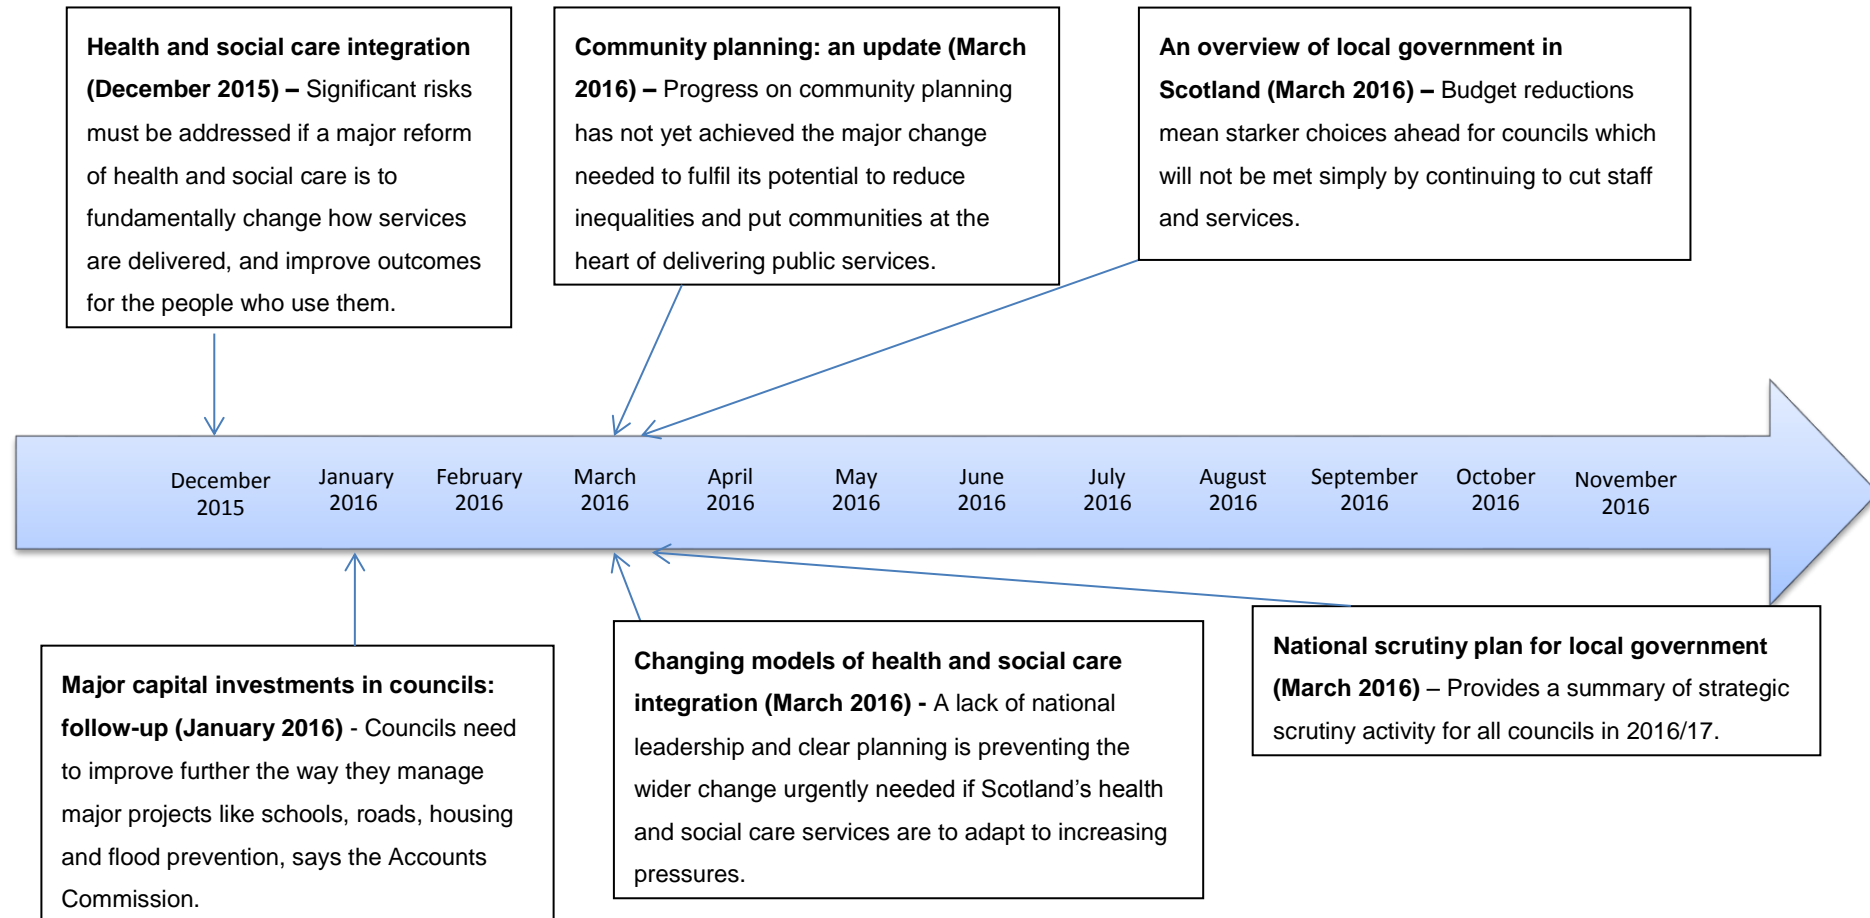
**Health and social care integration (December 2015) –** Significant risks must be addressed if a major reform of health and social care is to fundamentally change how services are delivered, and improve outcomes for the people who use them.

**Community planning: an update (March 2016) –** Progress on community planning has not yet achieved the major change needed to fulfil its potential to reduce inequalities and put communities at the heart of delivering public services.

**An overview of local government in Scotland (March 2016) –** Budget reductions mean starker choices ahead for councils which will not be met simply by continuing to cut staff and services.

December 2015 | January 2016 | February 2016 | March 2016 | April 2016 | May 2016 | June 2016 | July 2016 | August 2016 | September 2016 | October 2016 | November 2016

**Major capital investments in councils: follow-up (January 2016)** - Councils need to improve further the way they manage major projects like schools, roads, housing and flood prevention, says the Accounts Commission.

**Changing models of health and social care integration (March 2016) -** A lack of national leadership and clear planning is preventing the wider change urgently needed if Scotland's health and social care services are to adapt to increasing pressures.

**National scrutiny plan for local government (March 2016)** – Provides a summary of strategic scrutiny activity for all councils in 2016/17.